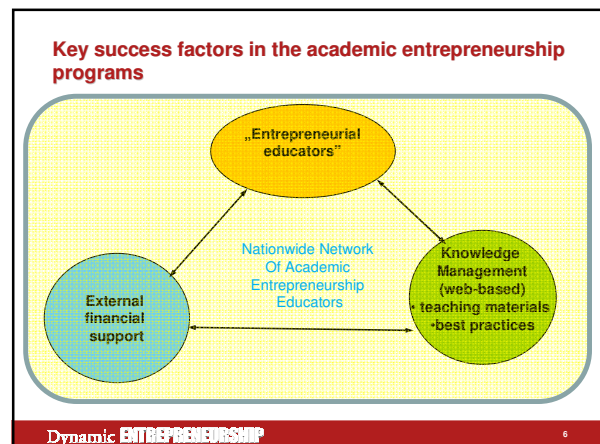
Key success factors in the academic entrepreneurship programs

„Entrepreneurial educators"

Nationwide Network Of Academic Entrepreneurship Educators

Knowledge Management (web-based)
• teaching materials
•best practices

External financial support

Dynamic ENTREPRENEURSHIP

6